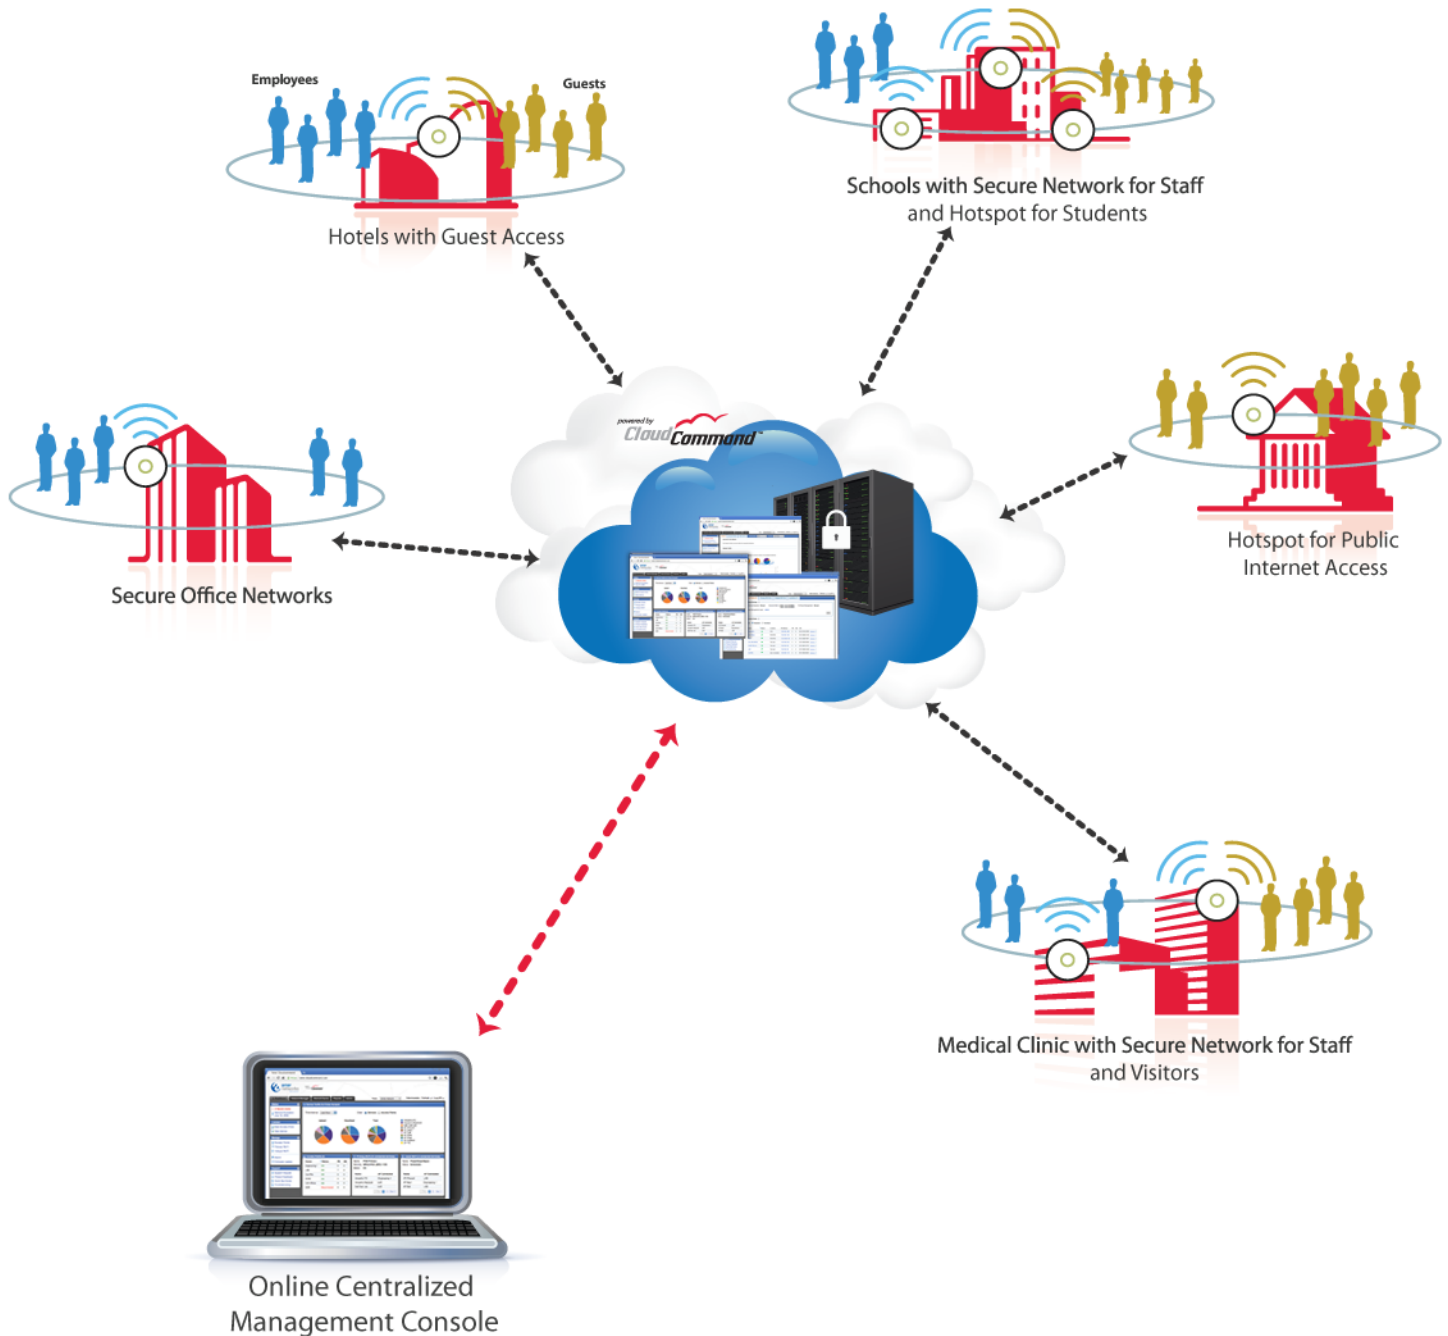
Employees

Guests

Hotels with Guest Access

Schools with Secure Network for Staff and Hotspot for Students

powered by CloudCommand

Secure Office Networks

Hotspot for Public Internet Access

Medical Clinic with Secure Network for Staff and Visitors

Online Centralized Management Console